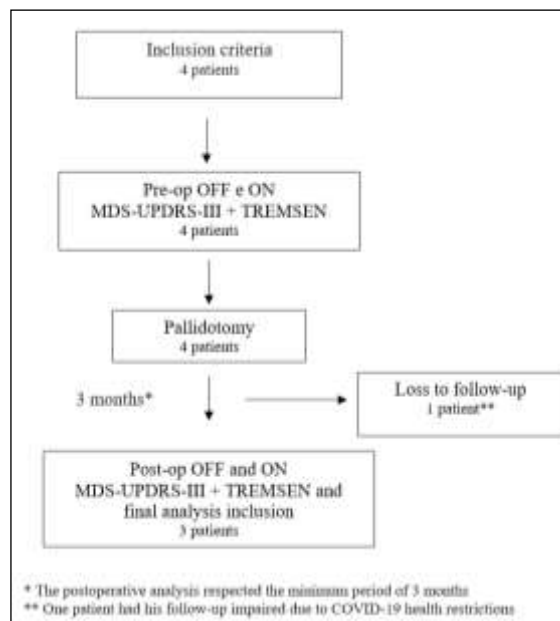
Inclusion criteria
4 patients

Pre-op OFF e ON
MDS-UPDRS-III + TREMSEN
4 patients

Pallidotomy
4 patients

3 months*

Loss to follow-up
1 patient**

Post-op OFF and ON
MDS-UPDRS-III + TREMSEN and final analysis inclusion
3 patients

* The postoperative analysis respected the minimum period of 3 months
** One patient had his follow-up impaired due to COVID-19 health restrictions